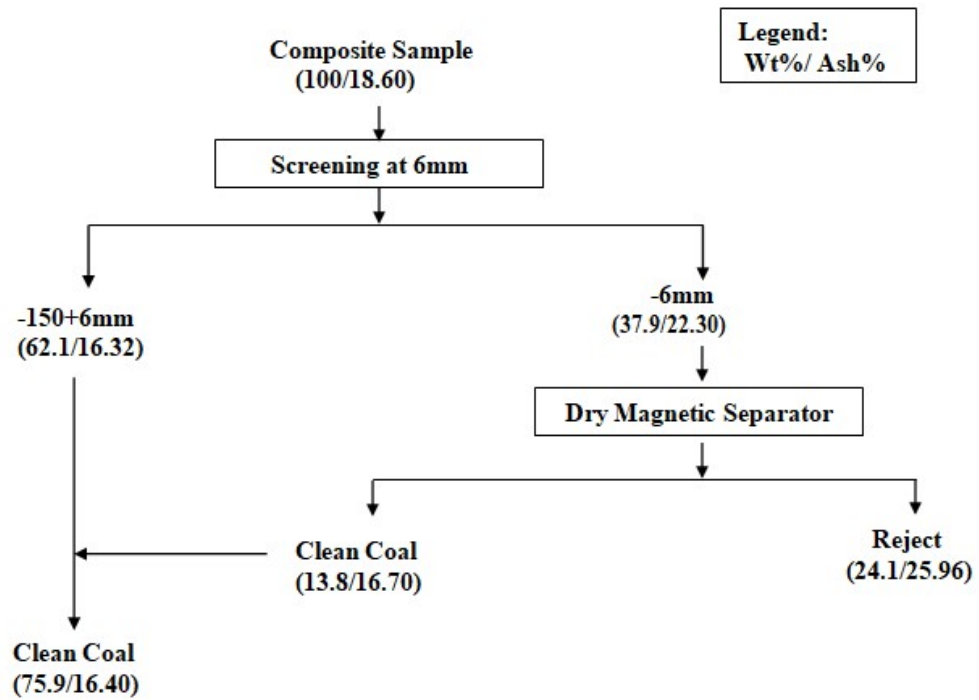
Composite Sample
(100/18.60)

Legend:
Wt%/ Ash%

Screening at 6mm

-150+6mm
(62.1/16.32)

-6mm
(37.9/22.30)

Dry Magnetic Separator

Clean Coal
(13.8/16.70)

Reject
(24.1/25.96)

Clean Coal
(75.9/16.40)